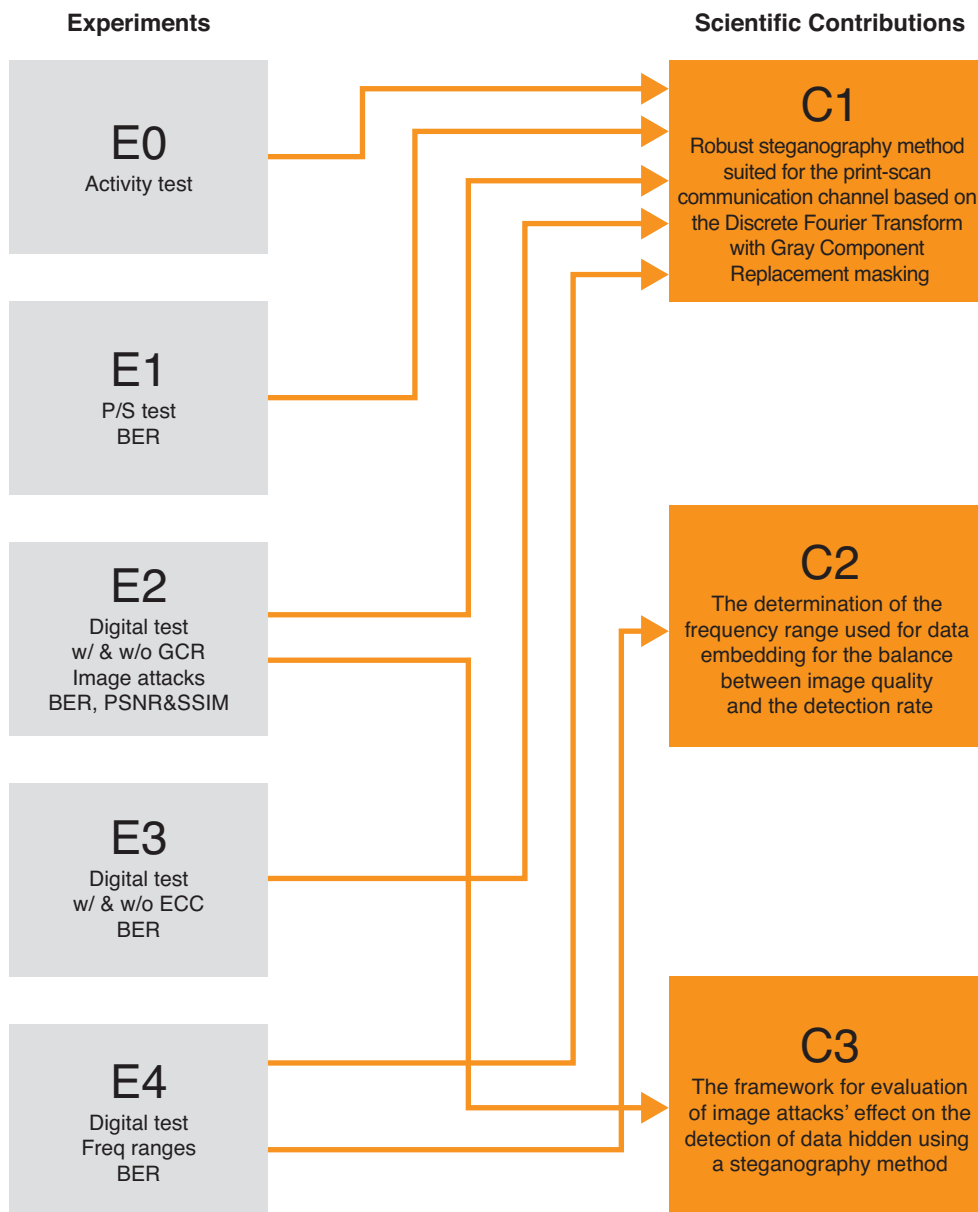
Experiments

Scientific Contributions

E0
Activity test

E1
P/S test
BER

E2
Digital test
w/ & w/o GCR
Image attacks
BER, PSNR&SSIM

E3
Digital test
w/ & w/o ECC
BER

E4
Digital test
Freq ranges
BER

C1
Robust steganography method suited for the print-scan communication channel based on the Discrete Fourier Transform with Gray Component Replacement masking

C2
The determination of the frequency range used for data embedding for the balance between image quality and the detection rate

C3
The framework for evaluation of image attacks' effect on the detection of data hidden using a steganography method